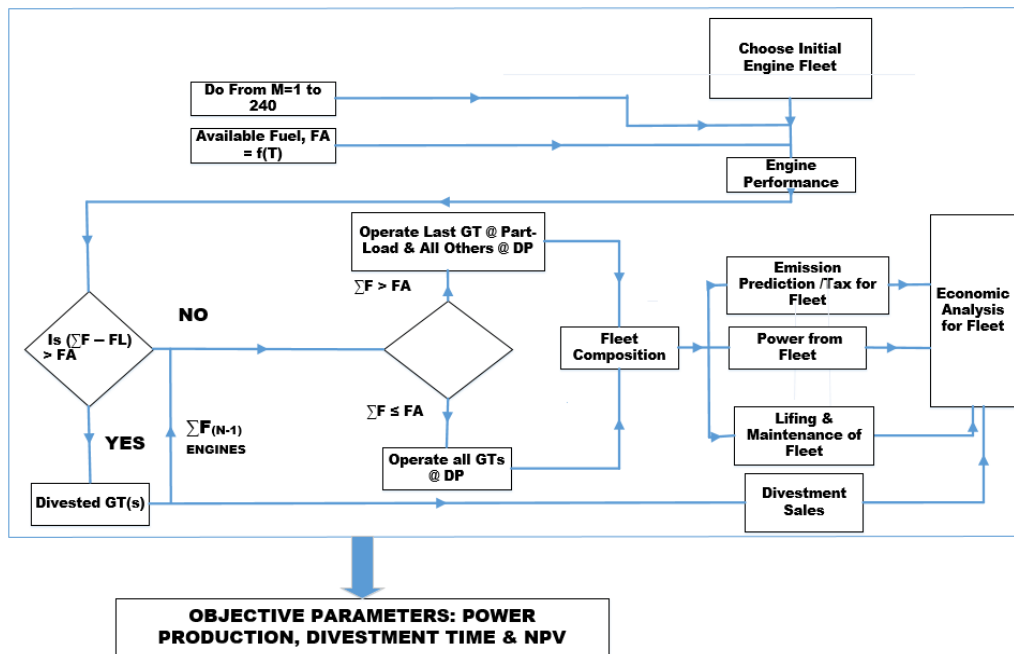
Choose Initial Engine Fleet

Do From M=1 to 240

Available Fuel, FA = f(T)

Engine Performance

Operate Last GT @ Part-Load & All Others @ DP

$\sum F > FA$

NO

Is ($\sum F - FL$) > FA

$\sum F \leq FA$

Fleet Composition

Emission Prediction /Tax for Fleet

Power from Fleet

Lifing & Maintenance of Fleet

Economic Analysis for Fleet

YES

$\sum F_{(N-1)}$ ENGINES

Operate all GTs @ DP

Divested GT(s)

Divestment Sales

OBJECTIVE PARAMETERS: POWER PRODUCTION, DIVESTMENT TIME & NPV